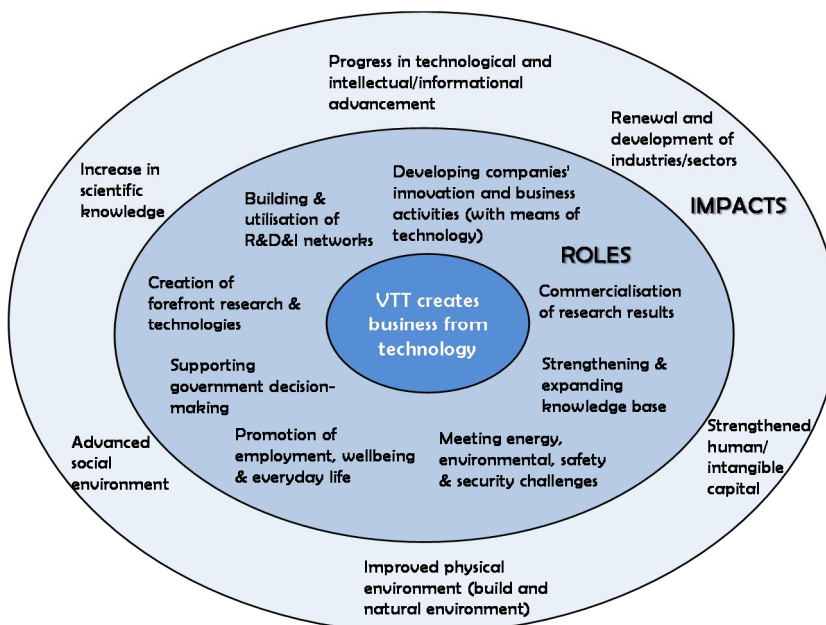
Progress in technological and intellectual/informational advancement

Renewal and development of industries/sectors

Increase in scientific knowledge

IMPACTS

Building & utilisation of R&D&I networks

Developing companies' innovation and business activities (with means of technology)

ROLES

Creation of forefront research & technologies

VTT creates business from technology

Commercialisation of research results

Supporting government decision-making

Strengthening & expanding knowledge base

Advanced social environment

Promotion of employment, wellbeing & everyday life

Meeting energy, environmental, safety & security challenges

Strengthened human/ intangible capital

Improved physical environment (build and natural environment)